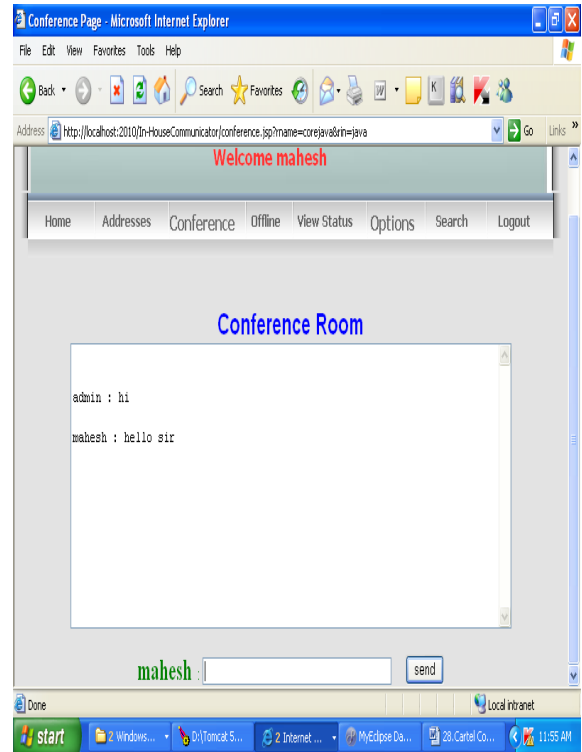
Conference Page - Microsoft Internet Explorer

File Edit View Favorites Tools Help

Back Search Favorites

Address http://localhost:2010/In-HouseCommunicator/conference.jsp?rname=corejava&rin=java Go Links

Welcome mahesh

Home Addresses Conference Offline View Status Options Search Logout

Conference Room

admin : hi

mahesh : hello sir

mahesh : send

Done Local intranet

start 2 Windows... D:\Tomcat 5... 2 Internet ... MyEclipse Da... 28.Cartel Co... 11:55 AM